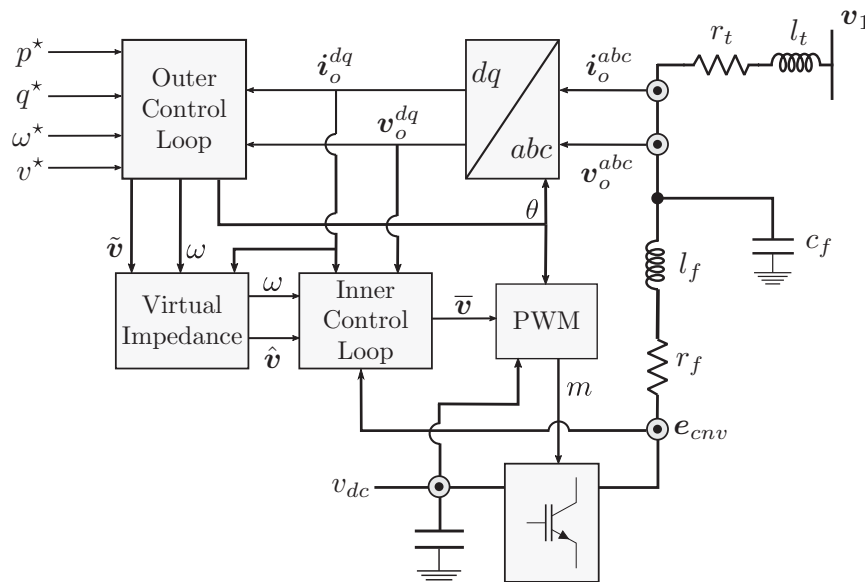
$p^\star$
$q^\star$
$\omega^\star$
$v^\star$

Outer Control Loop

$\boldsymbol{i}_o^{dq}$
$\boldsymbol{v}_o^{dq}$

$dq$
$abc$

$\boldsymbol{i}_o^{abc}$
$\boldsymbol{v}_o^{abc}$

$r_t$
$l_t$
$\boldsymbol{v}_1$

$\theta$
$c_f$
$l_f$
$r_f$

$\tilde{\boldsymbol{v}}$
$\omega$

Virtual Impedance

$\omega$
$\hat{\boldsymbol{v}}$

Inner Control Loop

$\overline{\boldsymbol{v}}$

PWM

$m$

$\boldsymbol{e}_{cnv}$

$v_{dc}$